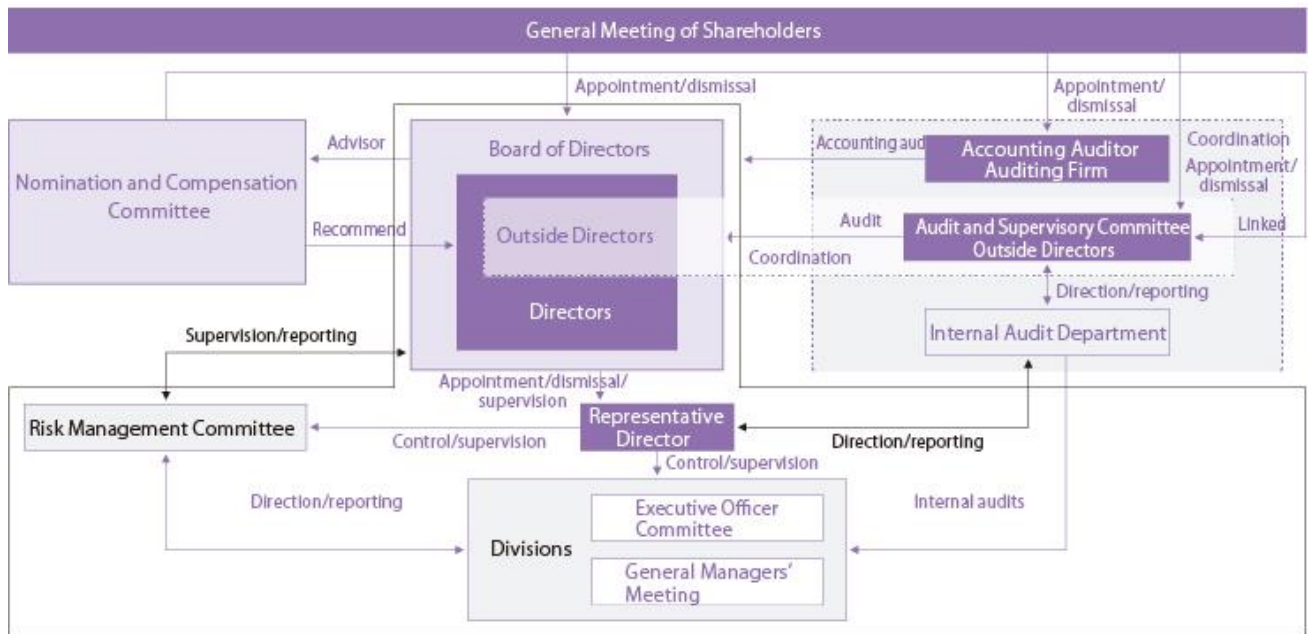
General Meeting of Shareholders

Appointment/dismissal

Appointment/dismissal

Nomination and Compensation Committee

Advisor

Recommend

Board of Directors

Outside Directors

Directors

Accounting aud

Accounting Auditor Auditing Firm

Coordination

Appointment/dismissal

Audit

Audit and Supervisory Committee Outside Directors

Linked

Coordination

Direction/reporting

Internal Audit Department

Supervision/reporting

Appointment/dismissal/supervision

Risk Management Committee

Control/supervision

Representative Director

Direction/reporting

Control/supervision

Direction/reporting

Internal audits

Divisions

Executive Officer Committee

General Managers' Meeting